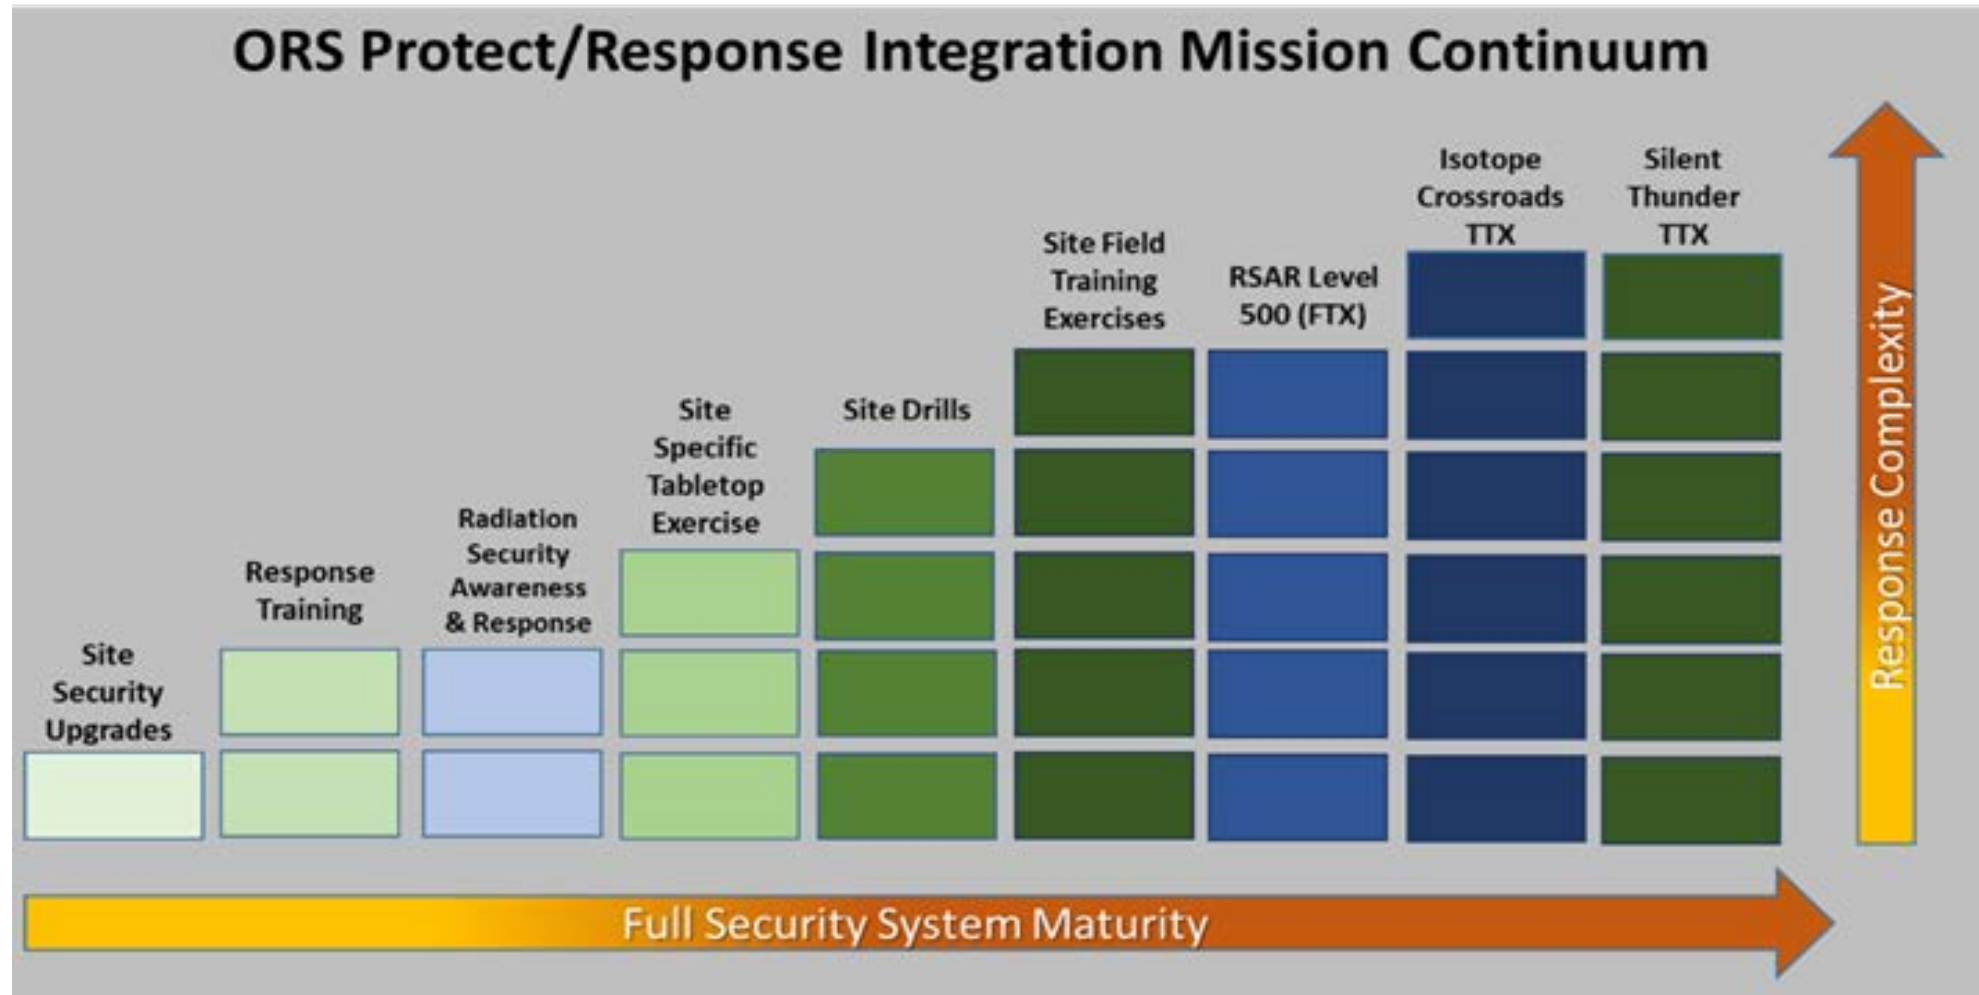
ORS Protect/Response Integration Mission Continuum

Site Security Upgrades

Response Training

Radiation Security Awareness & Response

Site Specific Tabletop Exercise

Site Drills

Site Field Training Exercises

RSAR Level 500 (FTX)

Isotope Crossroads TTX

Silent Thunder TTX

Response Complexity

Full Security System Maturity